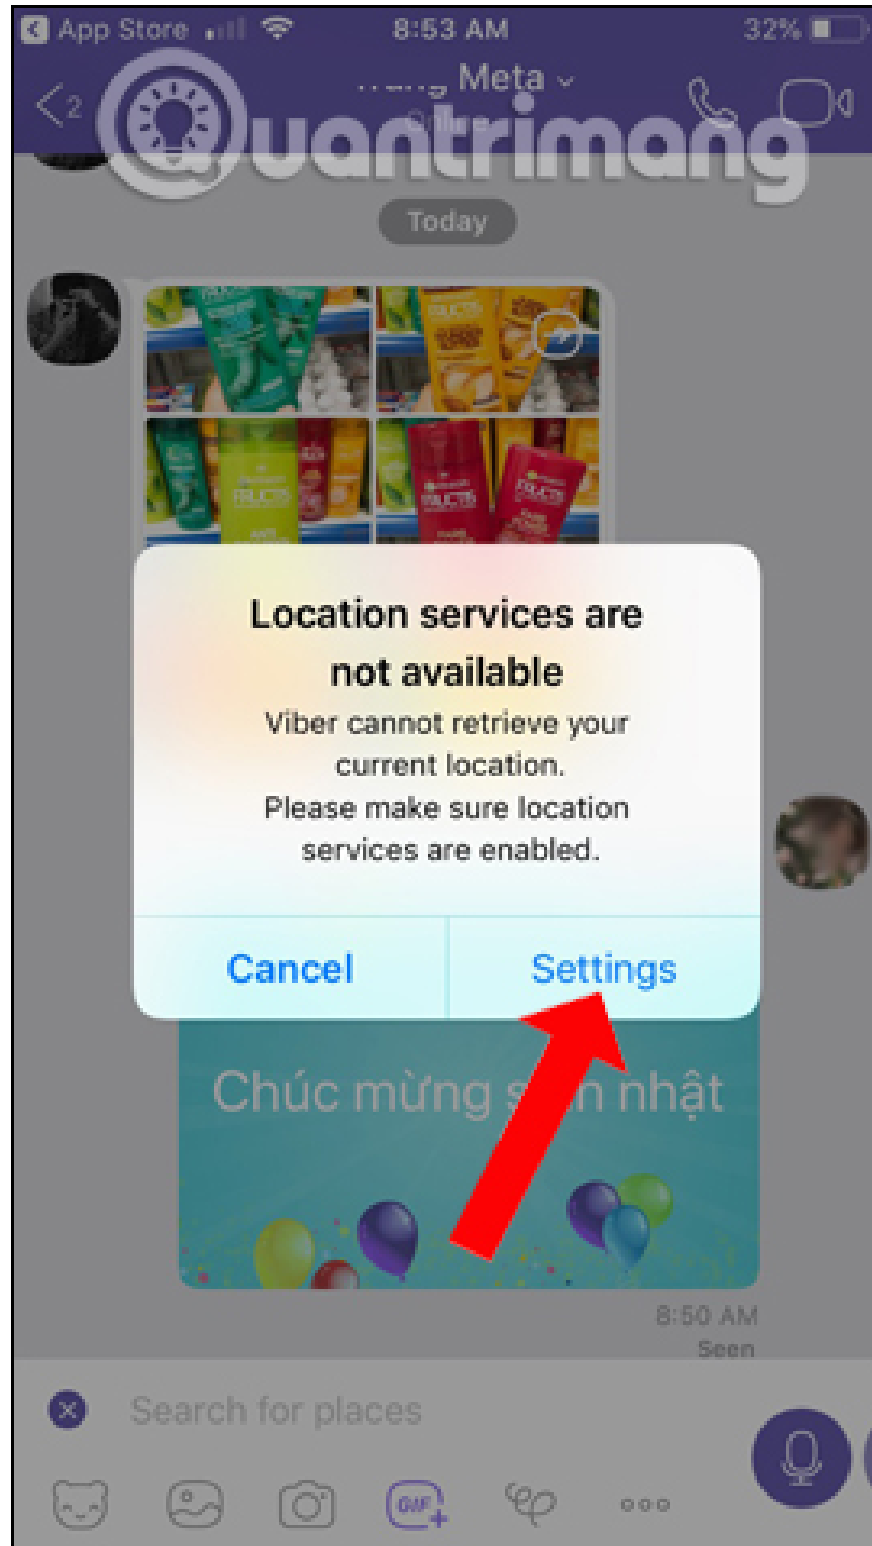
App Store 8:53 AM 32%

2 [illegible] Meta

Quantrimang

Today

Location services are not available

Viber cannot retrieve your current location. Please make sure location services are enabled.

Cancel Settings

Chúc mừng s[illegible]n nhật

8:50 AM
Seen

Search for places

GIF